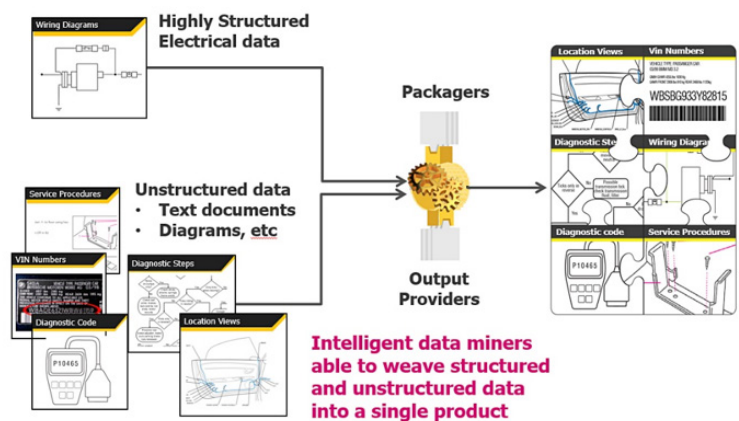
Wiring Diagrams

Highly Structured Electrical data

Unstructured data
• Text documents
• Diagrams, etc

Service Procedures

VIN Numbers

Diagnostic Steps

Diagnostic Code

P10465

Location Views

Packagers

Output Providers

Intelligent data miners able to weave structured and unstructured data into a single product

Location Views

Vin Numbers

WBSBG933Y82815

Diagnostic Ste

Wiring Diagra

Diagnostic code

P10465

Service Procedures